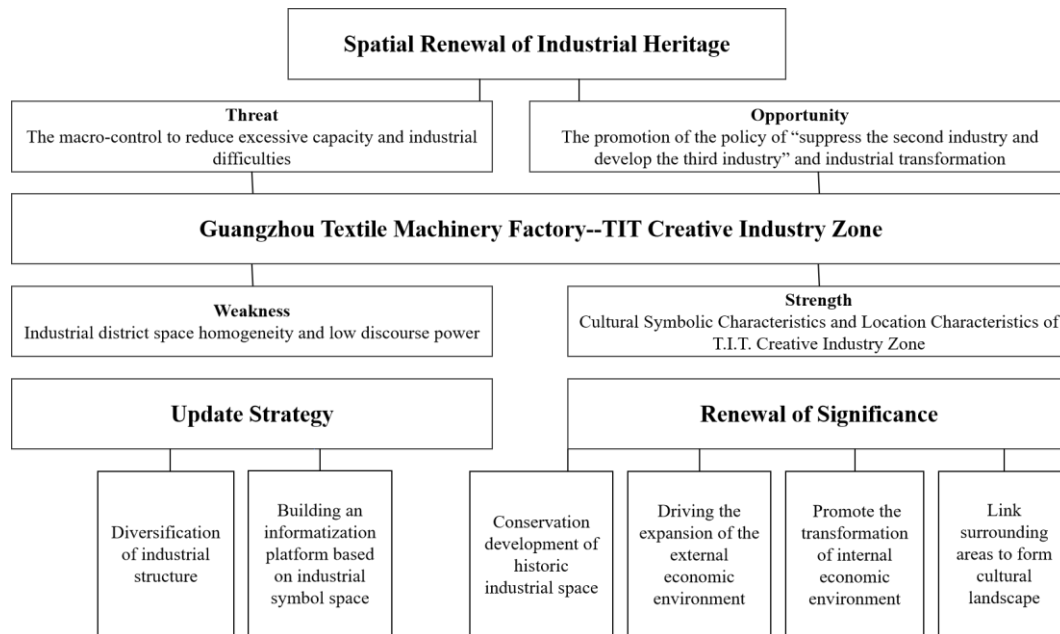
Spatial Renewal of Industrial Heritage

Threat
The macro-control to reduce excessive capacity and industrial difficulties

Opportunity
The promotion of the policy of "suppress the second industry and develop the third industry" and industrial transformation

Guangzhou Textile Machinery Factory--TIT Creative Industry Zone

Weakness
Industrial district space homogeneity and low discourse power

Strength
Cultural Symbolic Characteristics and Location Characteristics of T.I.T. Creative Industry Zone

Update Strategy

Renewal of Significance

Diversification of industrial structure

Building an informatization platform based on industrial symbol space

Conservation development of historic industrial space

Driving the expansion of the external economic environment

Promote the transformation of internal economic environment

Link surrounding areas to form cultural landscape